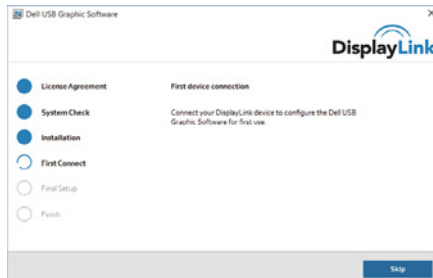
Dell USB Graphic Software

DisplayLink

License Agreement

System Check

Installation

First Connect

Final Setup

Finish

First device connection

Connect your DisplayLink device to configure the Dell USB Graphic Software for first use.

Skip